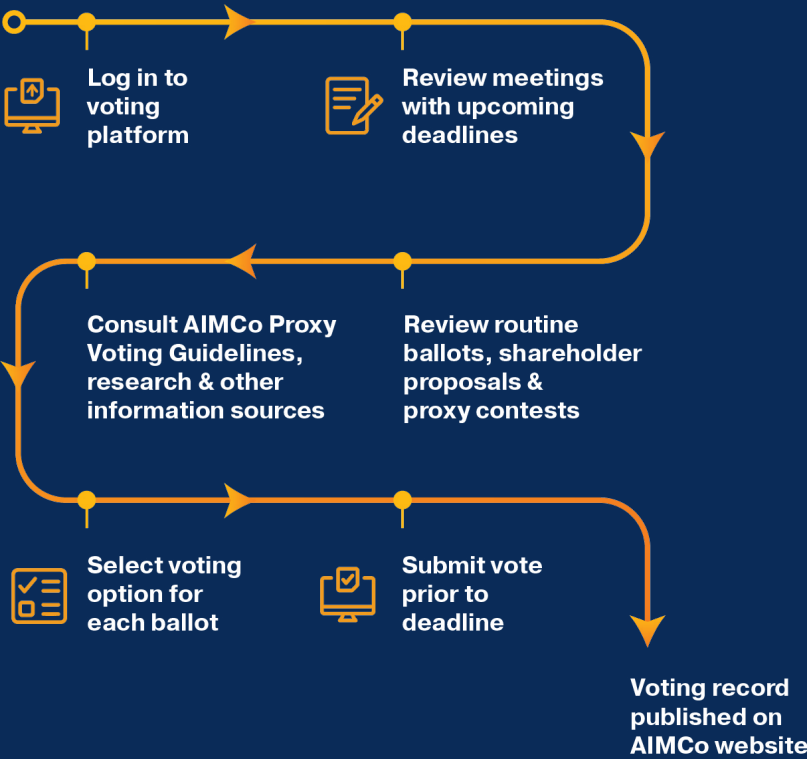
Log in to voting platform

Review meetings with upcoming deadlines

Consult AIMCo Proxy Voting Guidelines, research & other information sources

Review routine ballots, shareholder proposals & proxy contests

Select voting option for each ballot

Submit vote prior to deadline

Voting record published on AIMCo website